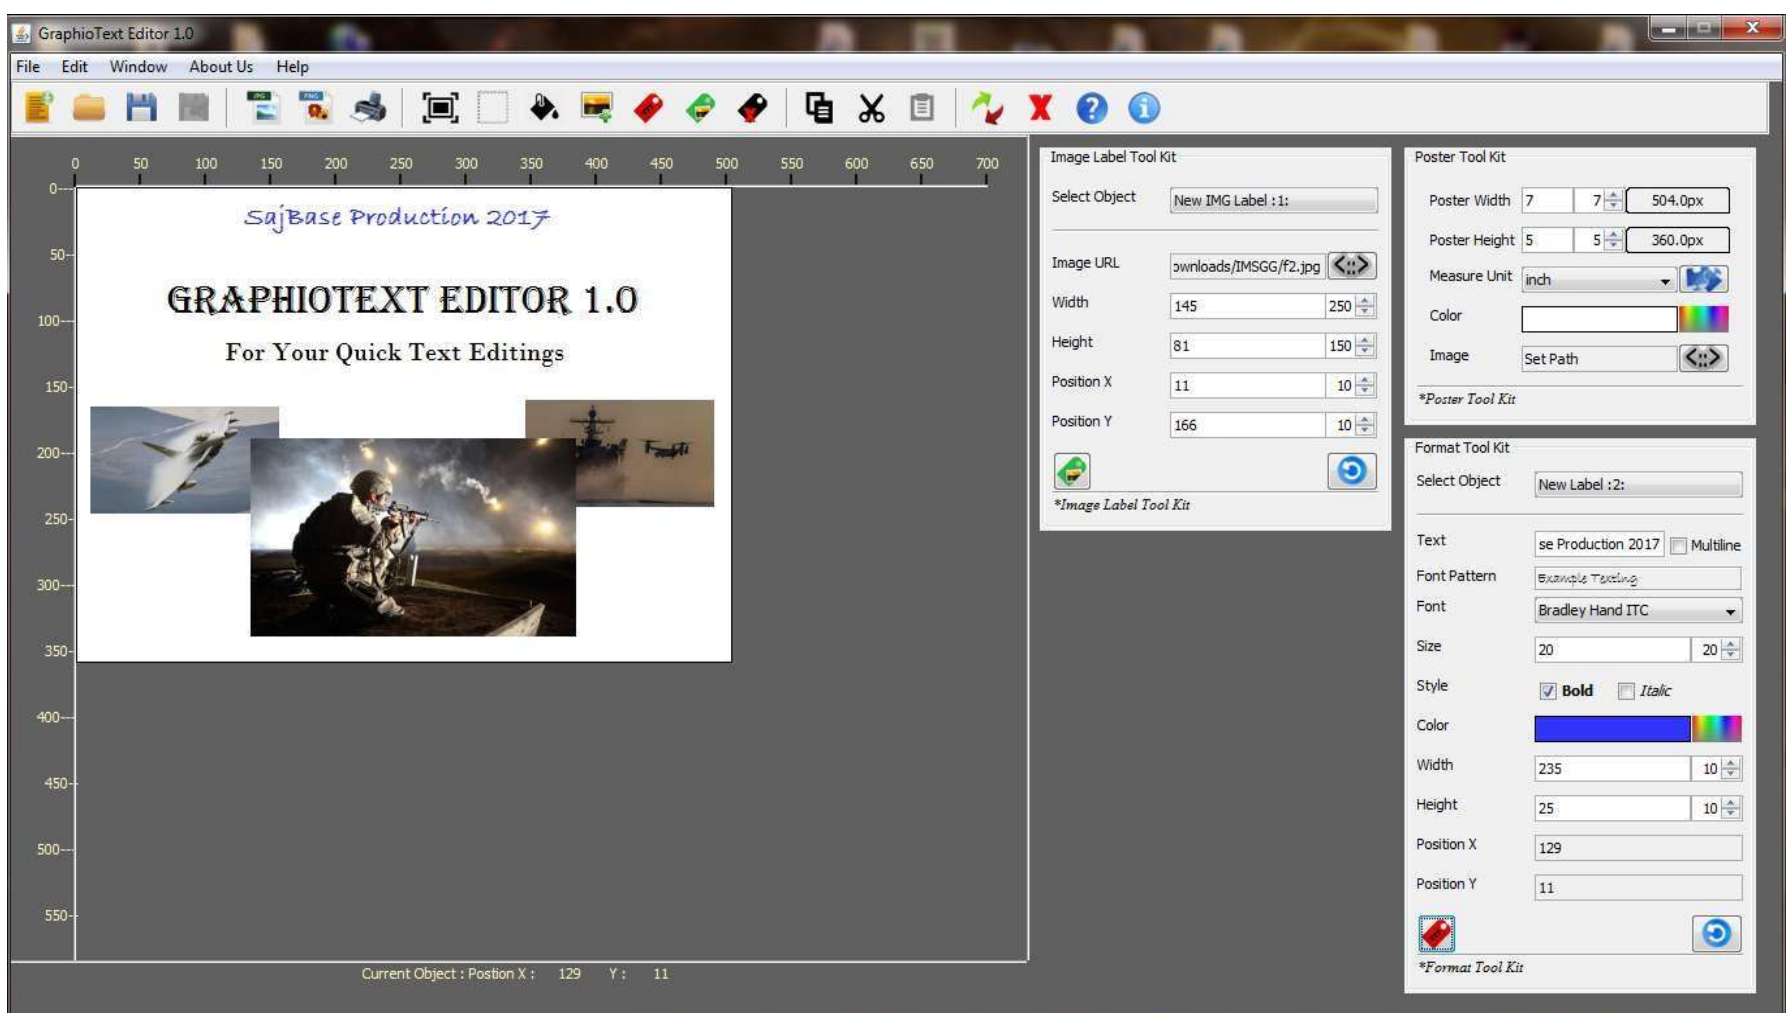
GraphioText Editor 1.0

File Edit Window About Us Help

0 50 100 150 200 250 300 350 400 450 500 550 600 650 700

0 50 100 150 200 250 300 350 400 450 500 550

SajBase Production 2017

GRAPHIOTEXT EDITOR 1.0

For Your Quick Text Editings

Current Object : Postion X : 129 Y : 11

Image Label Tool Kit

Select Object New IMG Label :1:

Image URL ɔwnloads/IMSGG/f2.jpg

Width 145 250

Height 81 150

Position X 11 10

Position Y 166 10

*Image Label Tool Kit

Poster Tool Kit

Poster Width 7 7 504.0px

Poster Height 5 5 360.0px

Measure Unit inch

Color

Image Set Path

*Poster Tool Kit

Format Tool Kit

Select Object New Label :2:

Text se Production 2017 Multiline

Font Pattern Example Texting

Font Bradley Hand ITC

Size 20 20

Style Bold Italic

Color

Width 235 10

Height 25 10

Position X 129

Position Y 11

*Format Tool Kit